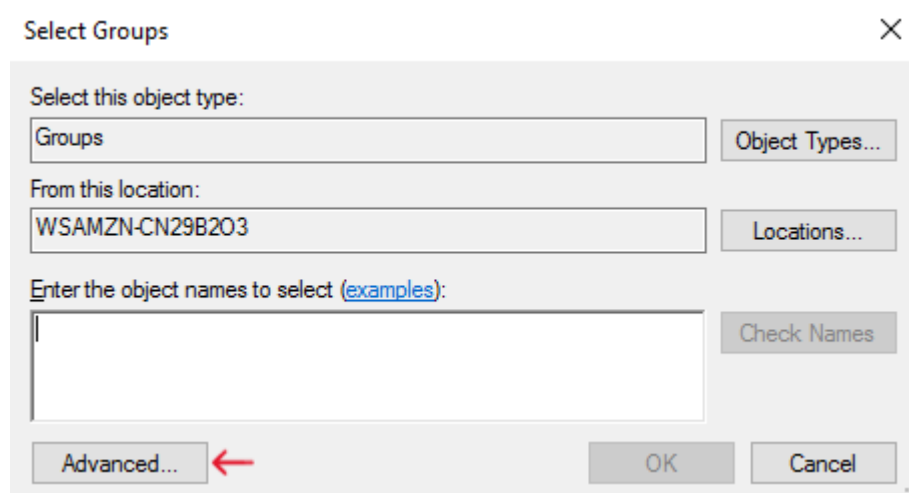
Select Groups

Select this object type:

Groups

Object Types...

From this location:

WSAMZN-CN29B2O3

Locations...

Enter the object names to select (examples):

Check Names

Advanced...

OK

Cancel